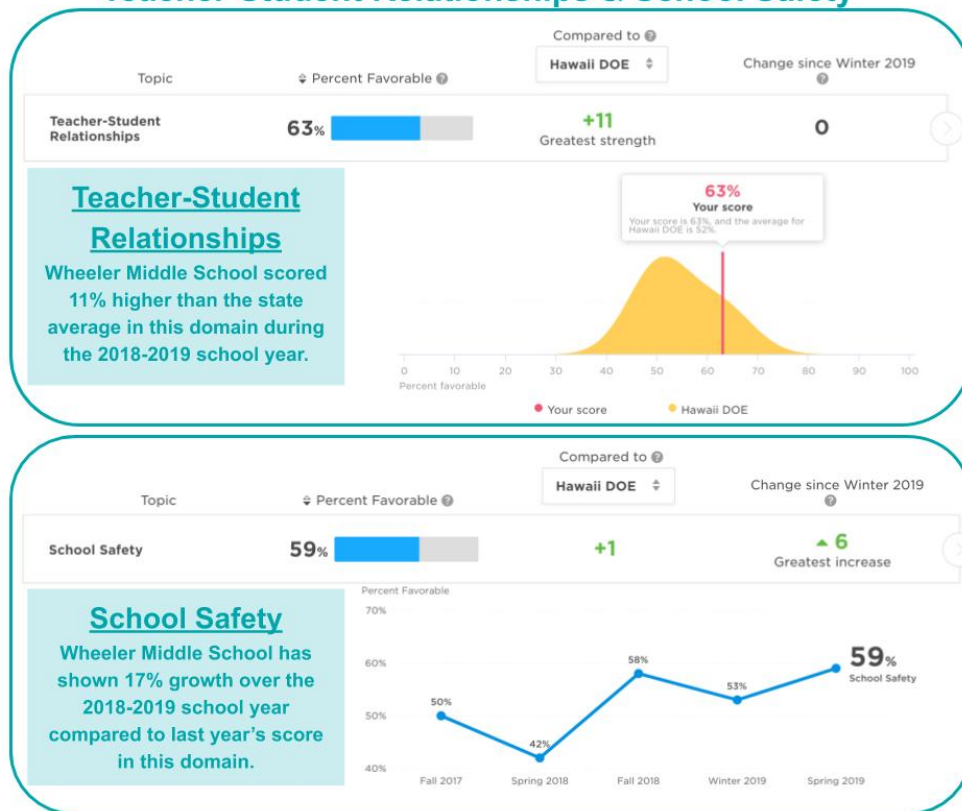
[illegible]

Compared to

| Topic | Percent Favorable | Hawaii DOE | Change since Winter 2019 |
|---|---|---|---|
| Teacher-Student Relationships | 63% | +11 Greatest strength | 0 |

Teacher-Student Relationships

Wheeler Middle School scored 11% higher than the state average in this domain during the 2018-2019 school year.

63%
Your score
Your score is 63%, and the average for Hawaii DOE is 52%.

0 10 20 30 40 50 60 70 80 90 100
Percent favorable

Your score   Hawaii DOE

Compared to

| Topic | Percent Favorable | Hawaii DOE | Change since Winter 2019 |
|---|---|---|---|
| School Safety | 59% | +1 | ▲6 Greatest increase |

School Safety

Wheeler Middle School has shown 17% growth over the 2018-2019 school year compared to last year's score in this domain.

Percent Favorable
70%
60%
50%
40%

50% 42% 58% 53% 59%
School Safety

Fall 2017 Spring 2018 Fall 2018 Winter 2019 Spring 2019